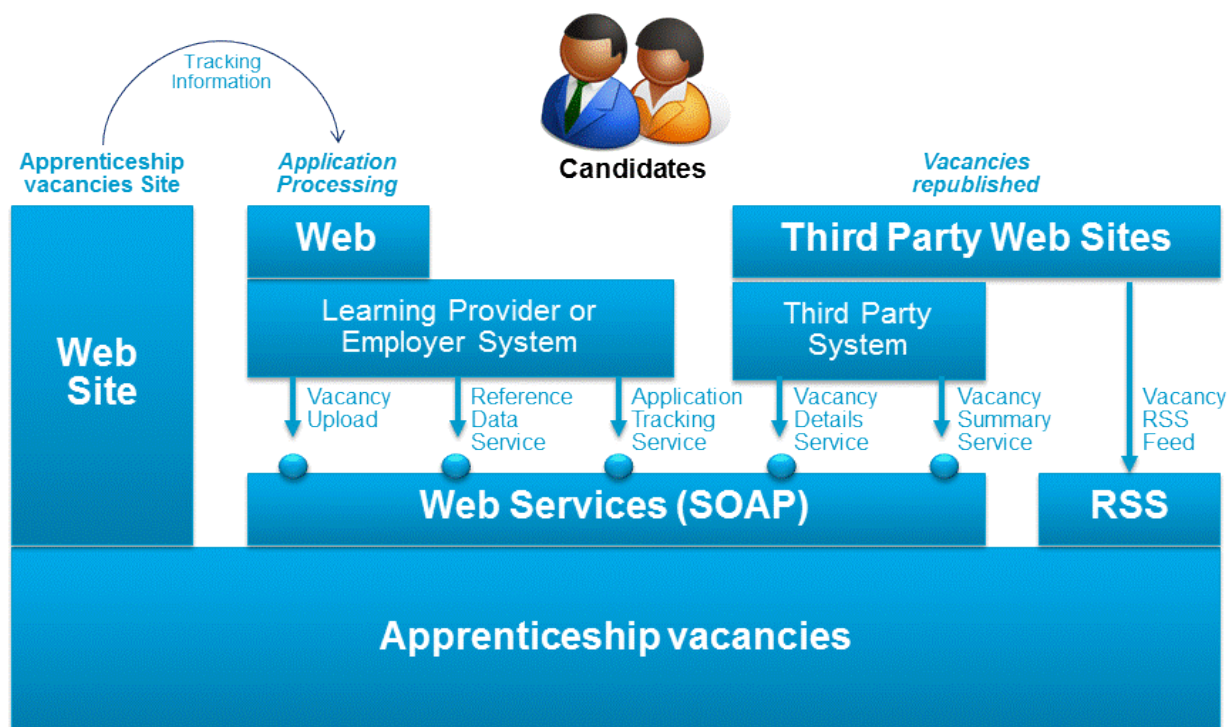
Tracking Information

Candidates

Apprenticeship vacancies Site

Application Processing

Vacancies republished

Web Site

Web

Third Party Web Sites

Learning Provider or Employer System

Third Party System

Vacancy Upload

Reference Data Service

Application Tracking Service

Vacancy Details Service

Vacancy Summary Service

Vacancy RSS Feed

Web Services (SOAP)

RSS

Apprenticeship vacancies